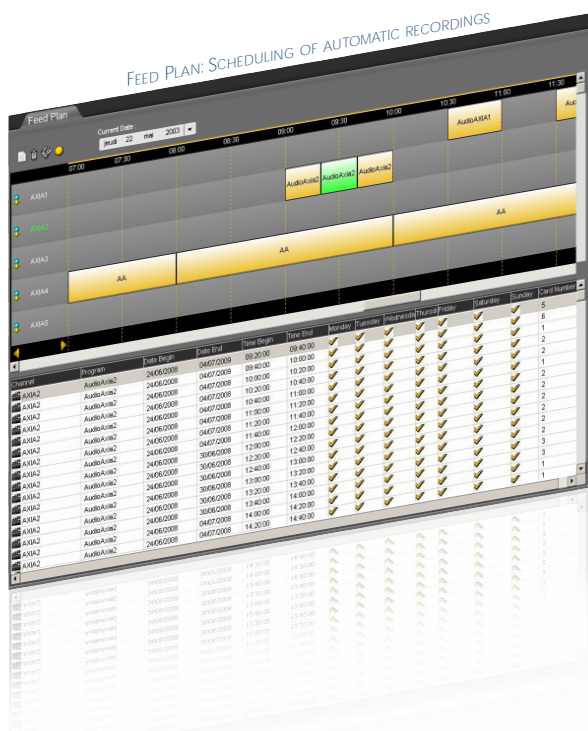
Feed Plan: Scheduling of automatic recordings

Feed Plan

Current Date
jeudi 22 mai 2003

07:00 07:30 08:00 08:30 09:00 09:30 10:00 10:30 11:00 11:30

AXIA1
AXIA2
AXIA3
AXIA4
AXIA5

AudioAXIA1
AudioAxia2 AudioAxia2 AudioAxia2
AA
AA
AA

| Channel | Program | Date Begin | Date End | Time Begin | Time End | Monday | Tuesday | Wednesday | Thursday | Friday | Saturday | Sunday | Card Number |
|---|---|---|---|---|---|---|---|---|---|---|---|---|---|
| AXIA2 | AudioAxia2 | 24/06/2008 | 04/07/2009 | 09:20:00 | 09:40:00 | ✓ | ✓ | ✓ | ✓ | ✓ | ✓ | ✓ | 5 |
| AXIA2 | AudioAxia2 | 24/06/2008 | 04/07/2008 | 09:40:00 | 10:00:00 | ✓ | ✓ | ✓ | ✓ | ✓ | ✓ | ✓ | 6 |
| AXIA2 | AudioAxia2 | 24/06/2008 | 04/07/2008 | 10:00:00 | 10:20:00 | ✓ | ✓ | ✓ | ✓ | ✓ | ✓ | ✓ | 1 |
| AXIA2 | AudioAxia2 | 24/06/2008 | 04/07/2008 | 10:20:00 | 10:40:00 | ✓ | ✓ | ✓ | ✓ | ✓ | ✓ | ✓ | 2 |
| AXIA2 | AudioAxia2 | 24/06/2008 | 04/07/2008 | 10:40:00 | 11:00:00 | ✓ | ✓ | ✓ | ✓ | ✓ | ✓ | ✓ | 2 |
| AXIA2 | AudioAxia2 | 24/06/2008 | 04/07/2008 | 11:00:00 | 11:20:00 | ✓ | ✓ | ✓ | ✓ | ✓ | ✓ | ✓ | 1 |
| AXIA2 | AudioAxia2 | 24/06/2008 | 04/07/2008 | 11:20:00 | 11:40:00 | ✓ | ✓ | ✓ | ✓ | ✓ | ✓ | ✓ | 2 |
| AXIA2 | AudioAxia2 | 24/06/2008 | 04/07/2008 | 11:40:00 | 12:00:00 | ✓ | ✓ | ✓ | ✓ | ✓ | ✓ | ✓ | 2 |
| AXIA2 | AudioAxia2 | 24/06/2008 | 04/07/2008 | 12:00:00 | 12:20:00 | ✓ | ✓ | ✓ | ✓ | ✓ | ✓ | ✓ | 2 |
| AXIA2 | AudioAxia2 | 24/06/2008 | 04/07/2008 | 12:20:00 | 12:40:00 | ✓ | ✓ | ✓ | ✓ | ✓ | ✓ | ✓ | 3 |
| AXIA2 | AudioAxia2 | 24/06/2008 | 30/06/2008 | 12:40:00 | 13:00:00 | ✓ | ✓ | ✓ | ✓ | ✓ | ✓ | ✓ | 3 |
| AXIA2 | AudioAxia2 | 24/06/2008 | 30/06/2008 | 13:00:00 | 13:20:00 | ✓ | ✓ | ✓ | ✓ | ✓ | ✓ | ✓ | 1 |
| AXIA2 | AudioAxia2 | 24/06/2008 | 30/06/2008 | 13:20:00 | 13:40:00 | ✓ | ✓ | ✓ | ✓ | ✓ | ✓ | ✓ | 2 |
| AXIA2 | AudioAxia2 | 24/06/2008 | 30/06/2008 | 13:40:00 | 14:00:00 | ✓ | ✓ | ✓ | ✓ | ✓ | ✓ | ✓ | |
| AXIA2 | AudioAxia2 | 24/06/2008 | 30/06/2008 | 14:00:00 | 14:20:00 | ✓ | ✓ | | | | | | |
| AXIA2 | AudioAxia2 | 24/06/2008 | 04/07/2008 | 14:20:00 | 14:40:00 | ✓ | | | | | | | |
| AXIA2 | AudioAxia2 | 24/06/2008 | 04/07/2008 | 14:20:00 | | | | | | | | | |
| AXIA2 | | | | | | | | | | | | | |